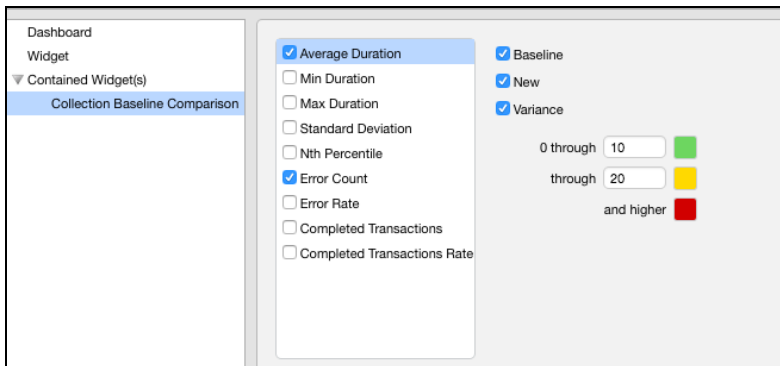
Dashboard
Widget
Contained Widget(s)
Collection Baseline Comparison

Average Duration
Min Duration
Max Duration
Standard Deviation
Nth Percentile
Error Count
Error Rate
Completed Transactions
Completed Transactions Rate

Baseline
New
Variance

0 through 10
through 20
and higher